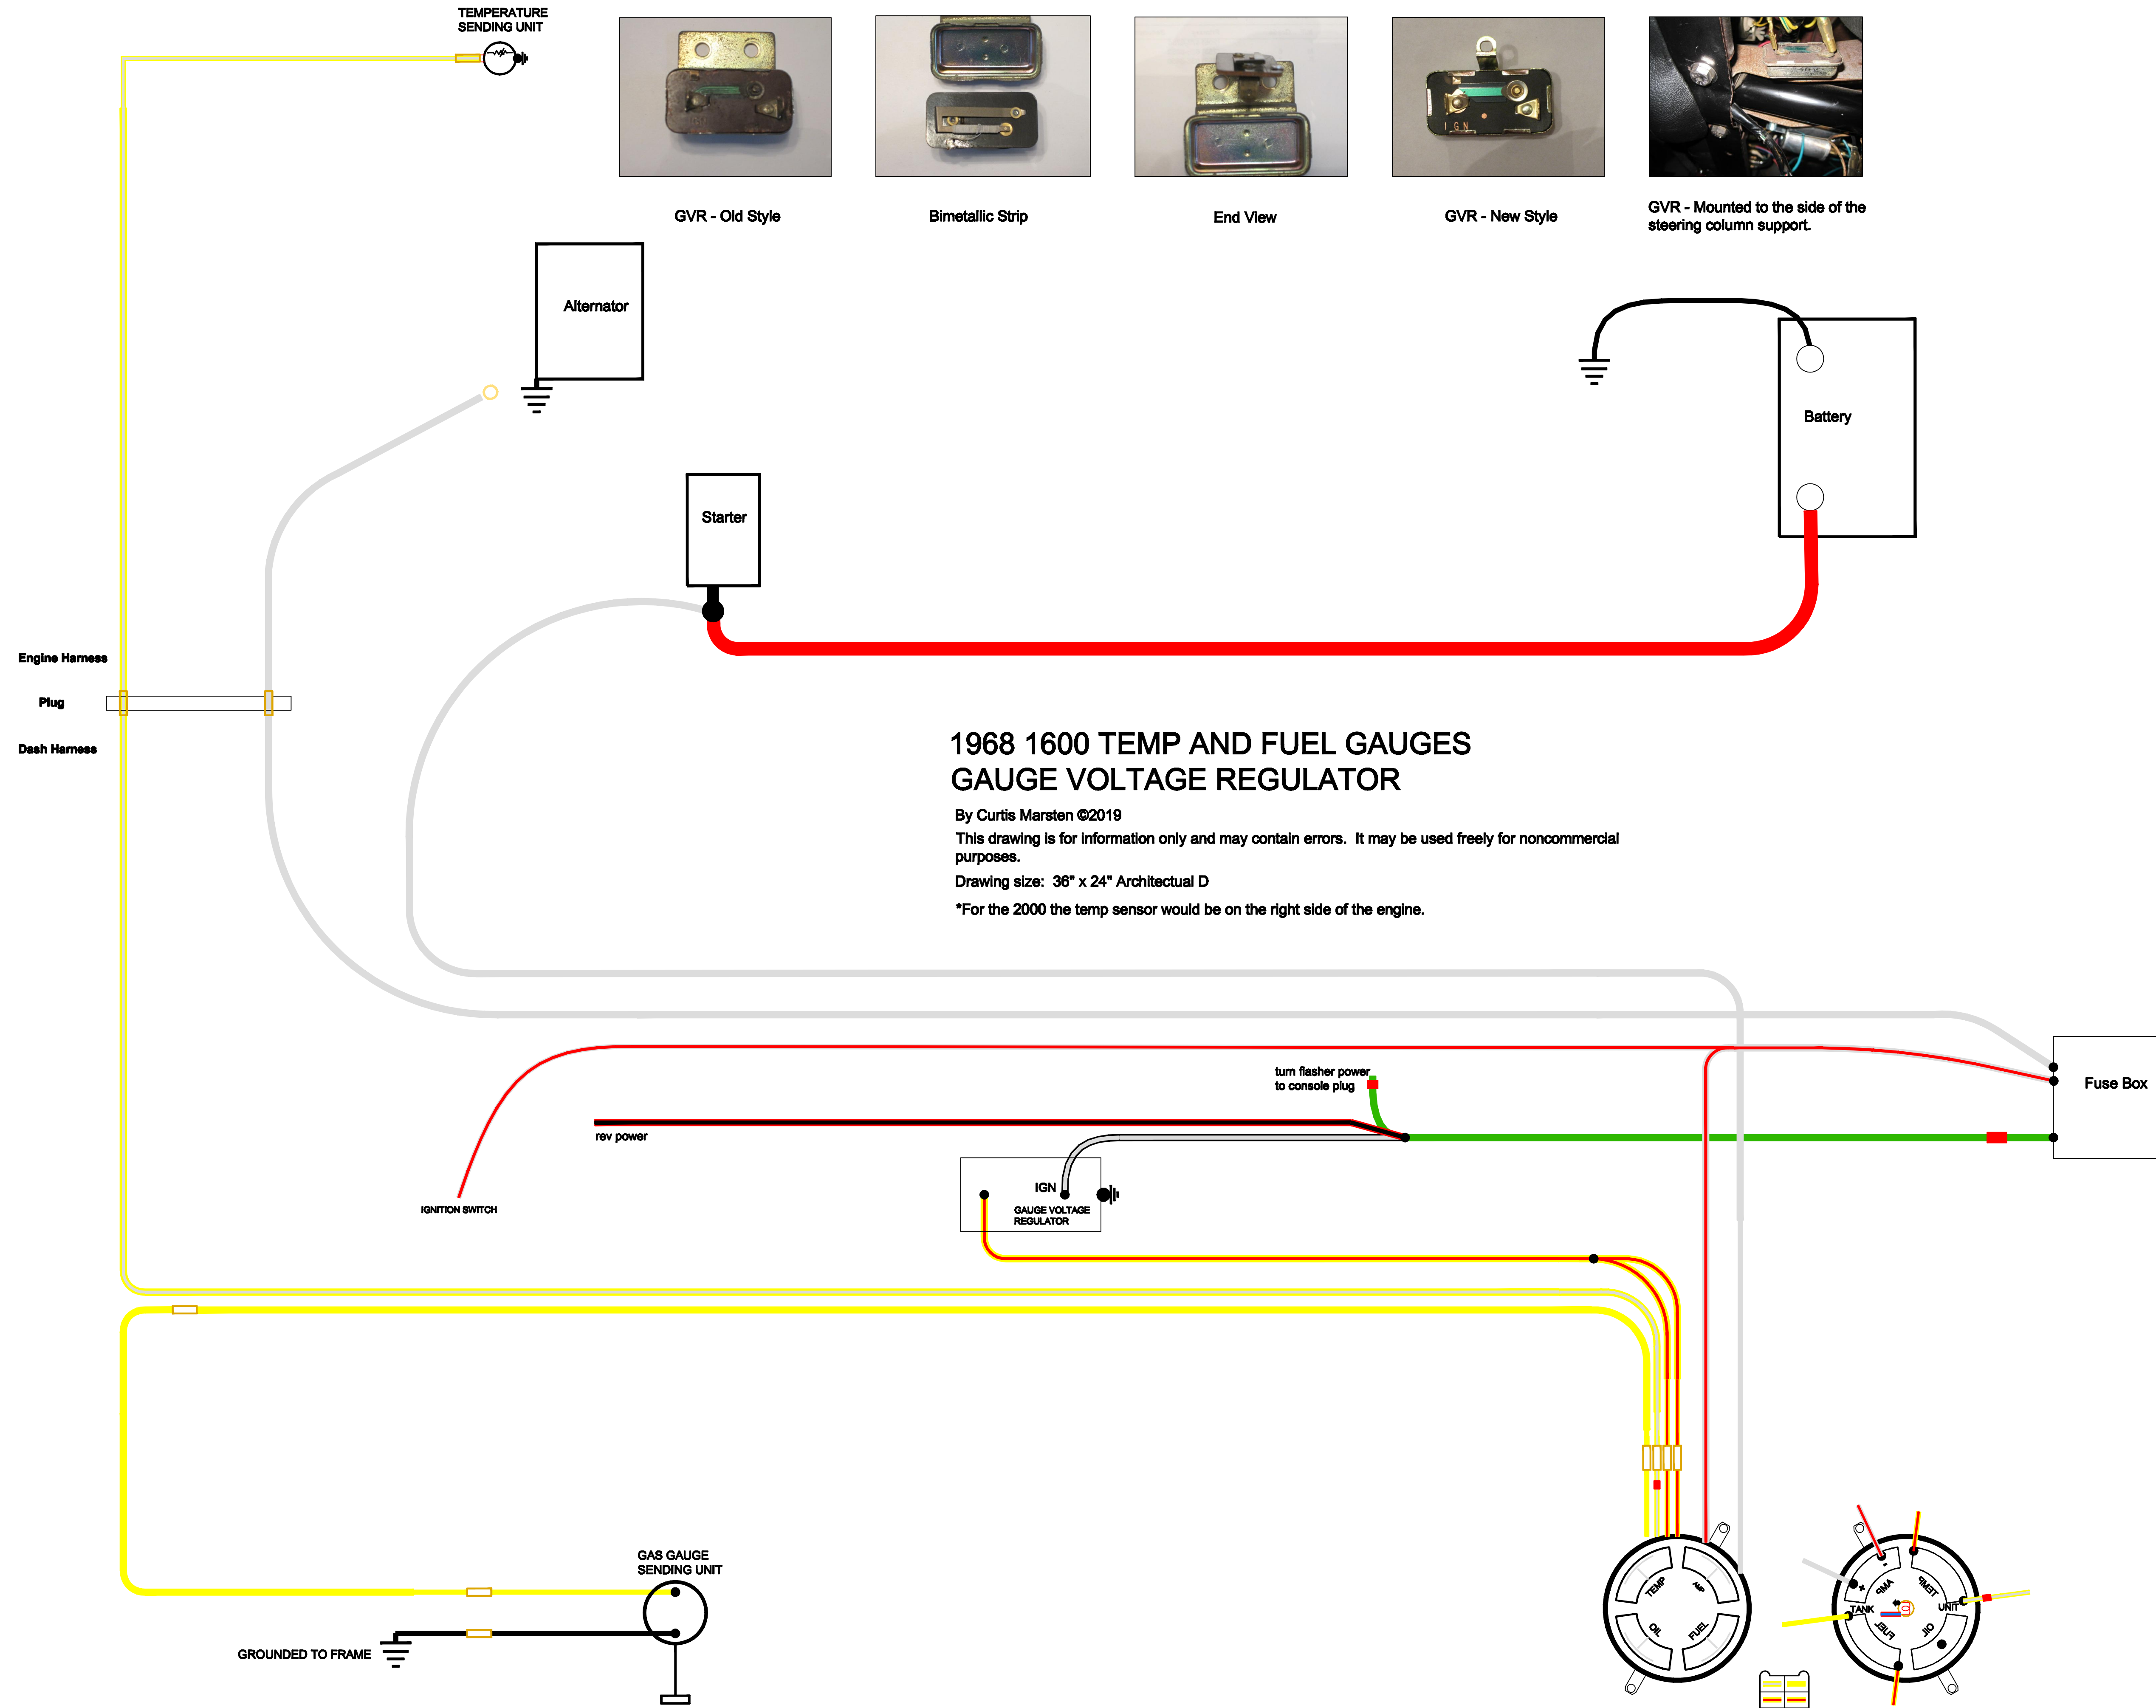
TEMPERATURE SENDING UNIT

GVR - Old Style

Bimetallic Strip

End View

GVR - New Style

GVR - Mounted to the side of the steering column support.

Alternator

Battery

Starter

Engine Harness

Plug

Dash Harness

1968 1600 TEMP AND FUEL GAUGES
GAUGE VOLTAGE REGULATOR

By Curtis Marsten ©2019

This drawing is for information only and may contain errors. It may be used freely for noncommercial purposes.

Drawing size: 36" x 24" Architectual D

*For the 2000 the temp sensor would be on the right side of the engine.

turn flasher power to console plug

Fuse Box

rev power

IGN

GAUGE VOLTAGE REGULATOR

IGNITION SWITCH

GAS GAUGE SENDING UNIT

GROUNDED TO FRAME

TEMP

AMP

OIL

FUEL

AMP

TEMP

TANK

UNIT

FUEL

OIL